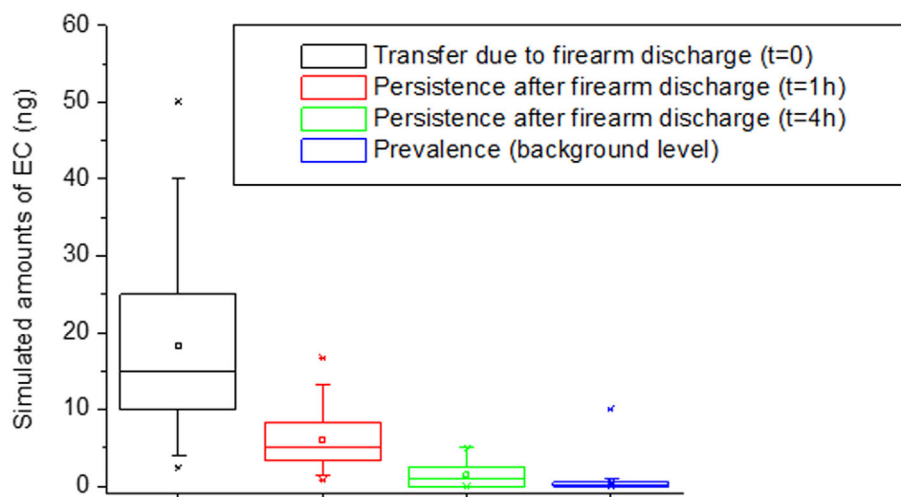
60
50
40
30
20
10
0
Simulated amounts of EC (ng)
Transfer due to firearm discharge (t=0)
Persistence after firearm discharge (t=1h)
Persistence after firearm discharge (t=4h)
Prevalence (background level)